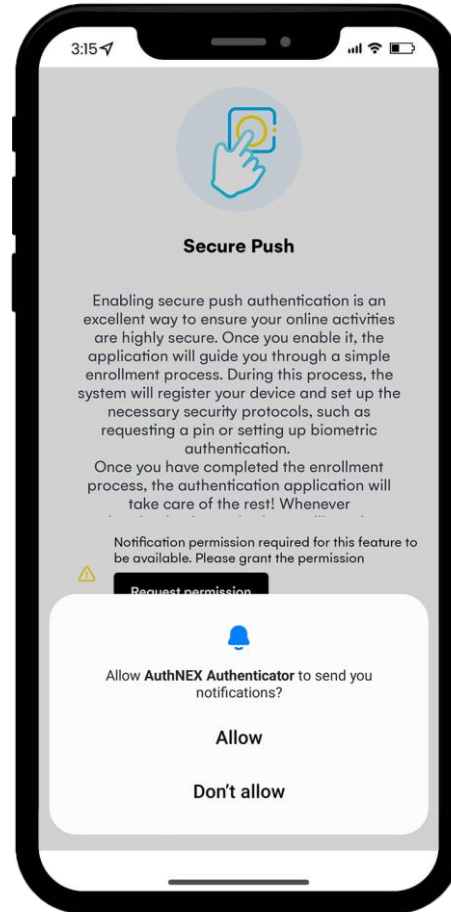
3:15

Secure Push

Enabling secure push authentication is an excellent way to ensure your online activities are highly secure. Once you enable it, the application will guide you through a simple enrollment process. During this process, the system will register your device and set up the necessary security protocols, such as requesting a pin or setting up biometric authentication.
Once you have completed the enrollment process, the authentication application will take care of the rest! Whenever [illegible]

Notification permission required for this feature to be available. Please grant the permission

Request permission

Allow **AuthNEX Authenticator** to send you notifications?

Allow

Don't allow